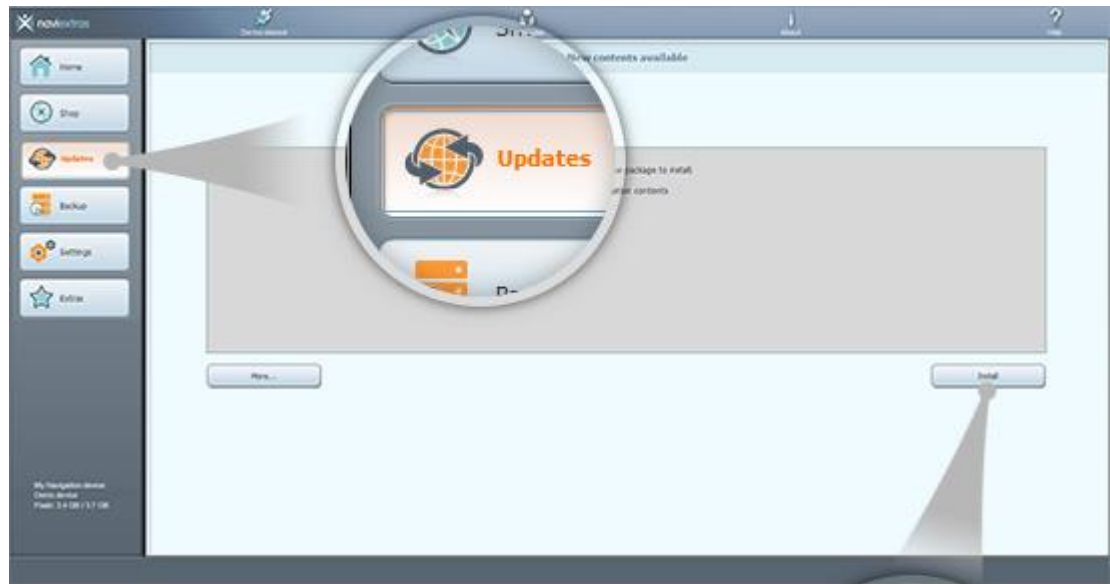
naviextras

Device Manual

About

Help

Home

Shop

Updates

Backup

Settings

Extras

Updates

New contents available

package to install

contents

More...

Install

My Navigation device
Demo device
Free: 3.4 GB / 3.7 GB